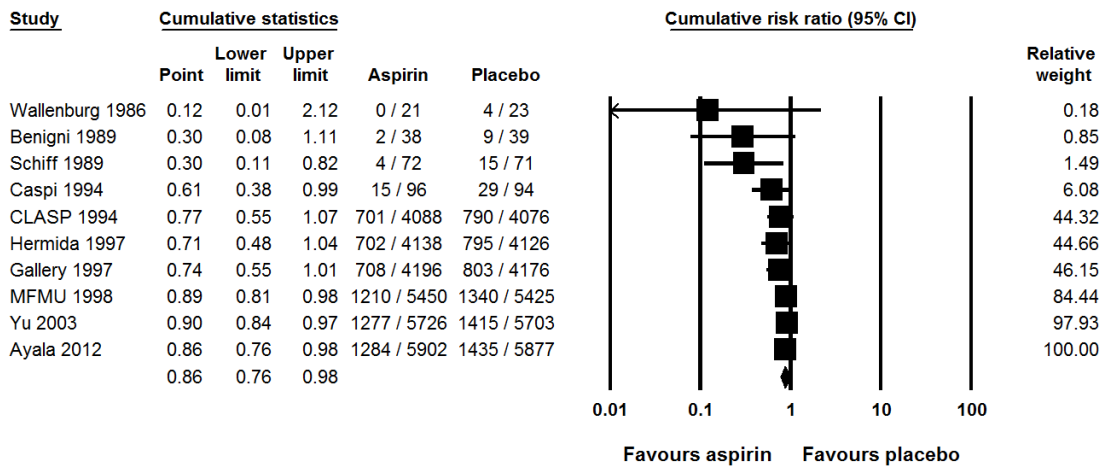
| Study | Point | Lower limit | Upper limit | Aspirin | Placebo | Relative weight |
|---|---|---|---|---|---|---|
| Wallenburg 1986 | 0.12 | 0.01 | 2.12 | 0 / 21 | 4 / 23 | 0.18 |
| Benigni 1989 | 0.30 | 0.08 | 1.11 | 2 / 38 | 9 / 39 | 0.85 |
| Schiff 1989 | 0.30 | 0.11 | 0.82 | 4 / 72 | 15 / 71 | 1.49 |
| Caspi 1994 | 0.61 | 0.38 | 0.99 | 15 / 96 | 29 / 94 | 6.08 |
| CLASP 1994 | 0.77 | 0.55 | 1.07 | 701 / 4088 | 790 / 4076 | 44.32 |
| Hermida 1997 | 0.71 | 0.48 | 1.04 | 702 / 4138 | 795 / 4126 | 44.66 |
| Gallery 1997 | 0.74 | 0.55 | 1.01 | 708 / 4196 | 803 / 4176 | 46.15 |
| MFMU 1998 | 0.89 | 0.81 | 0.98 | 1210 / 5450 | 1340 / 5425 | 84.44 |
| Yu 2003 | 0.90 | 0.84 | 0.97 | 1277 / 5726 | 1415 / 5703 | 97.93 |
| Ayala 2012 | 0.86 | 0.76 | 0.98 | 1284 / 5902 | 1435 / 5877 | 100.00 |
| | 0.86 | 0.76 | 0.98 | | | |

Cumulative statistics

Cumulative risk ratio (95% CI)

0.01 0.1 1 10 100

Favours aspirin Favours placebo